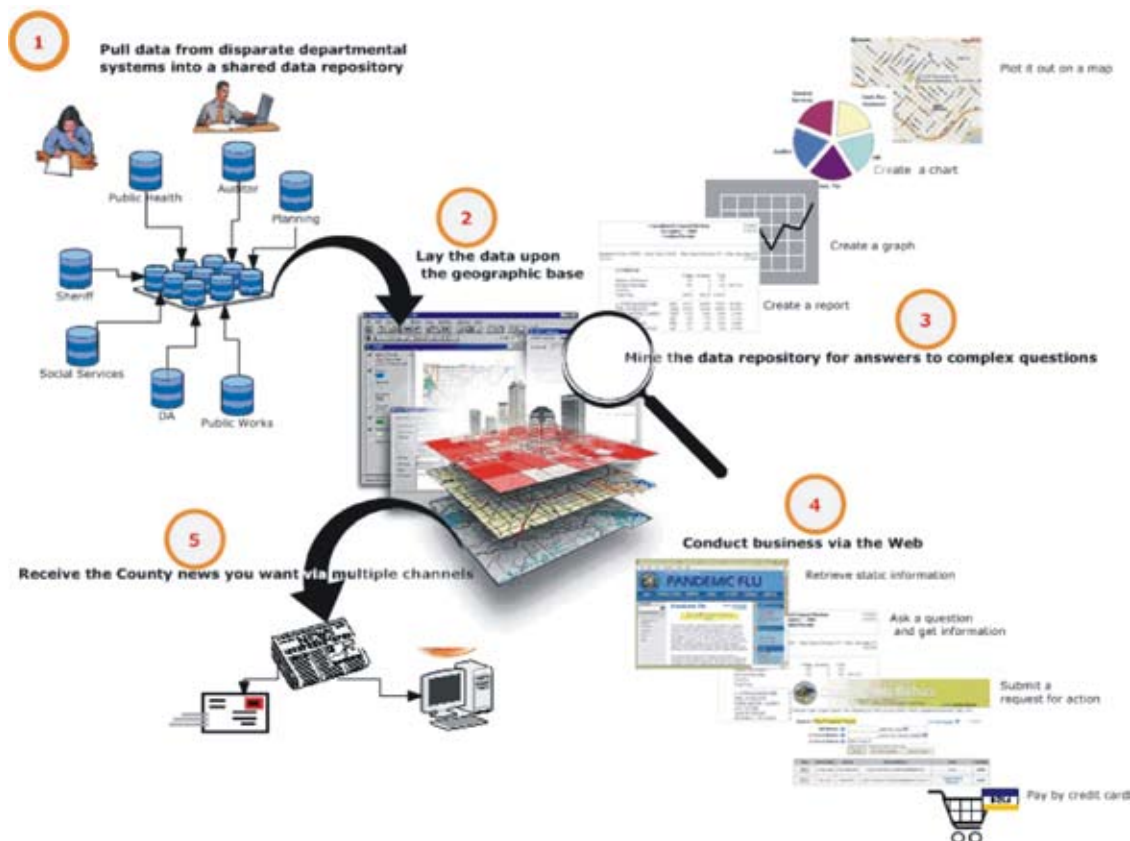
1

Pull data from disparate departmental systems into a shared data repository

Public Health

Auditor

Planning

Sheriff

Social Services

DA

Public Works

2

Lay the data upon the geographic base

Plot it out on a map

Create a chart

Create a graph

Create a report

3

Mine the data repository for answers to complex questions

4

Conduct business via the Web

PANDEMIC FLU

Retrieve static information

Ask a question and get information

Submit a request for action

Pay by credit card

5

Receive the County news you want via multiple channels